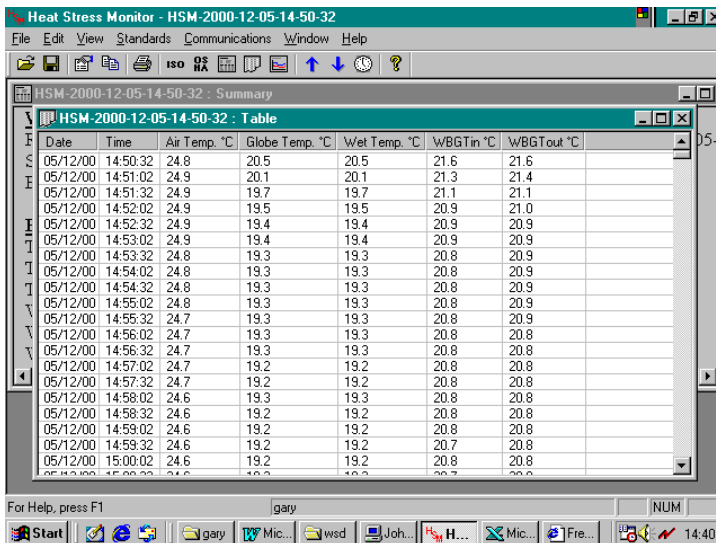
Heat Stress Monitor - HSM-2000-12-05-14-50-32

File Edit View Standards Communications Window Help

ISO OS HA

HSM-2000-12-05-14-50-32 : Summary

HSM-2000-12-05-14-50-32 : Table

| Date | Time | Air Temp. °C | Globe Temp. °C | Wet Temp. °C | WBGTin °C | WBGTout °C |
|---|---|---|---|---|---|---|
| 05/12/00 | 14:50:32 | 24.8 | 20.5 | 20.5 | 21.6 | 21.6 |
| 05/12/00 | 14:51:02 | 24.9 | 20.1 | 20.1 | 21.3 | 21.4 |
| 05/12/00 | 14:51:32 | 24.9 | 19.7 | 19.7 | 21.1 | 21.1 |
| 05/12/00 | 14:52:02 | 24.9 | 19.5 | 19.5 | 20.9 | 21.0 |
| 05/12/00 | 14:52:32 | 24.9 | 19.4 | 19.4 | 20.9 | 20.9 |
| 05/12/00 | 14:53:02 | 24.9 | 19.4 | 19.4 | 20.9 | 20.9 |
| 05/12/00 | 14:53:32 | 24.8 | 19.3 | 19.3 | 20.8 | 20.9 |
| 05/12/00 | 14:54:02 | 24.8 | 19.3 | 19.3 | 20.8 | 20.9 |
| 05/12/00 | 14:54:32 | 24.8 | 19.3 | 19.3 | 20.8 | 20.9 |
| 05/12/00 | 14:55:02 | 24.8 | 19.3 | 19.3 | 20.8 | 20.9 |
| 05/12/00 | 14:55:32 | 24.7 | 19.3 | 19.3 | 20.8 | 20.9 |
| 05/12/00 | 14:56:02 | 24.7 | 19.3 | 19.3 | 20.8 | 20.8 |
| 05/12/00 | 14:56:32 | 24.7 | 19.3 | 19.3 | 20.8 | 20.8 |
| 05/12/00 | 14:57:02 | 24.7 | 19.2 | 19.2 | 20.8 | 20.8 |
| 05/12/00 | 14:57:32 | 24.7 | 19.2 | 19.2 | 20.8 | 20.8 |
| 05/12/00 | 14:58:02 | 24.6 | 19.3 | 19.3 | 20.8 | 20.8 |
| 05/12/00 | 14:58:32 | 24.6 | 19.2 | 19.2 | 20.8 | 20.8 |
| 05/12/00 | 14:59:02 | 24.6 | 19.2 | 19.2 | 20.8 | 20.8 |
| 05/12/00 | 14:59:32 | 24.6 | 19.2 | 19.2 | 20.7 | 20.8 |
| 05/12/00 | 15:00:02 | 24.6 | 19.2 | 19.2 | 20.8 | 20.8 |

For Help, press F1 gary NUM

Start gary Mic... wsd Joh... H... Mic... Fre... 14:40